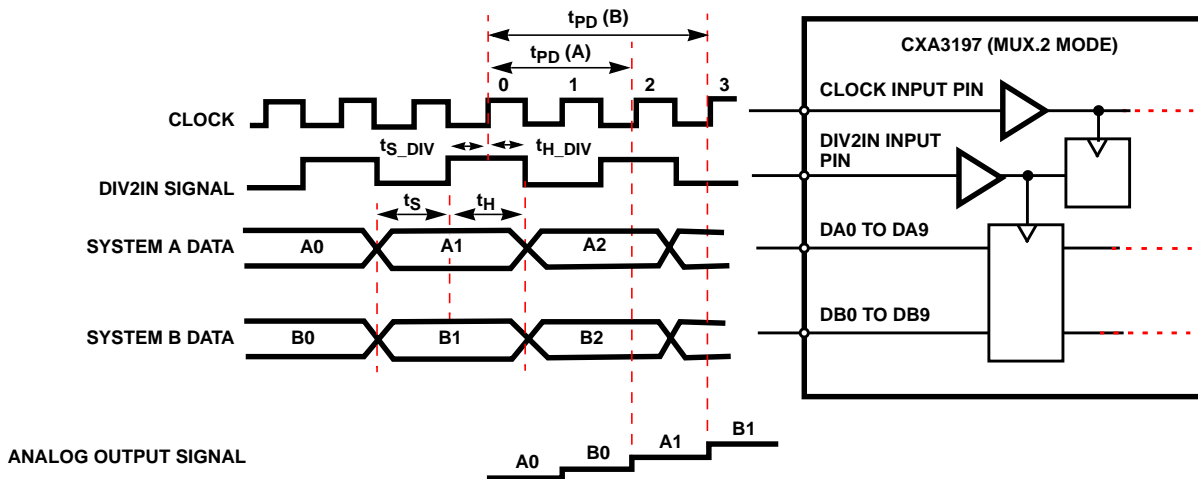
$t_{PD}$ (B)

$t_{PD}$ (A)

0 1 2 3

CLOCK

$t_{S\_DIV}$ $t_{H\_DIV}$

DIV2IN SIGNAL

$t_S$ $t_H$

SYSTEM A DATA

A0 A1 A2

SYSTEM B DATA

B0 B1 B2

ANALOG OUTPUT SIGNAL

A0 B0 A1 B1

CXA3197 (MUX.2 MODE)

CLOCK INPUT PIN

DIV2IN INPUT PIN

DA0 TO DA9

DB0 TO DB9